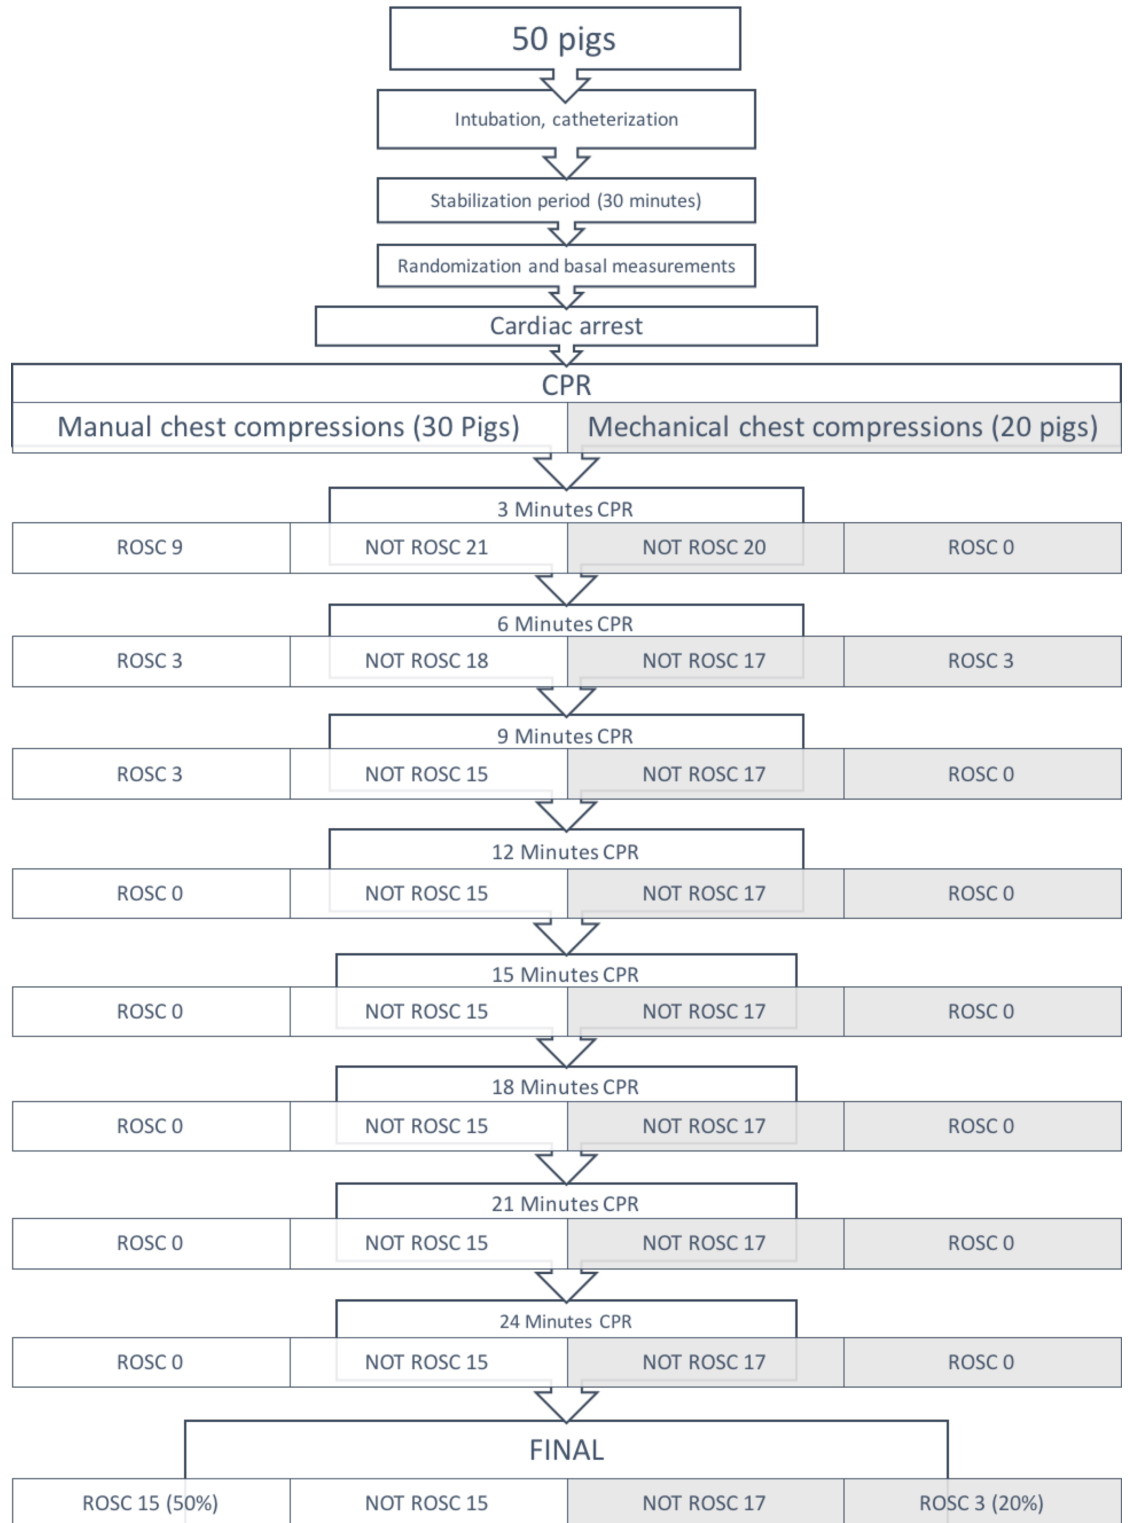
50 pigs

Intubation, catheterization

Stabilization period (30 minutes)

Randomization and basal measurements

Cardiac arrest

CPR

Manual chest compressions (30 Pigs) | Mechanical chest compressions (20 pigs)

3 Minutes CPR

| ROSC 9 | NOT ROSC 21 | NOT ROSC 20 | ROSC 0 |
|---|---|---|---|

6 Minutes CPR

| ROSC 3 | NOT ROSC 18 | NOT ROSC 17 | ROSC 3 |
|---|---|---|---|

9 Minutes CPR

| ROSC 3 | NOT ROSC 15 | NOT ROSC 17 | ROSC 0 |
|---|---|---|---|

12 Minutes CPR

| ROSC 0 | NOT ROSC 15 | NOT ROSC 17 | ROSC 0 |
|---|---|---|---|

15 Minutes CPR

| ROSC 0 | NOT ROSC 15 | NOT ROSC 17 | ROSC 0 |
|---|---|---|---|

18 Minutes CPR

| ROSC 0 | NOT ROSC 15 | NOT ROSC 17 | ROSC 0 |
|---|---|---|---|

21 Minutes CPR

| ROSC 0 | NOT ROSC 15 | NOT ROSC 17 | ROSC 0 |
|---|---|---|---|

24 Minutes CPR

| ROSC 0 | NOT ROSC 15 | NOT ROSC 17 | ROSC 0 |
|---|---|---|---|

FINAL

| ROSC 15 (50%) | NOT ROSC 15 | NOT ROSC 17 | ROSC 3 (20%) |
|---|---|---|---|